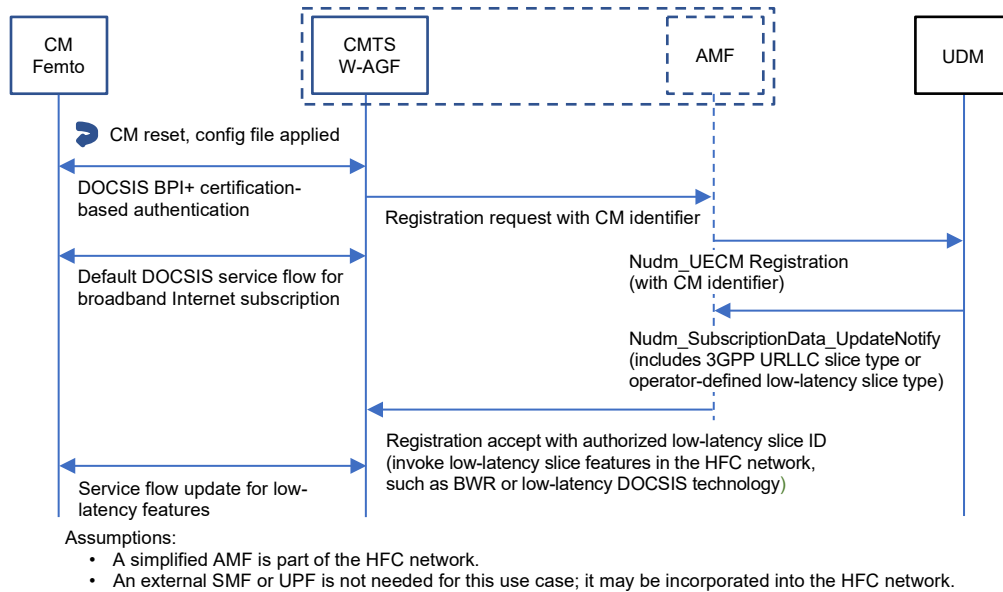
CM Femto

CMTS W-AGF

AMF

UDM

CM reset, config file applied

DOCSIS BPI+ certification-based authentication

Registration request with CM identifier

Nudm_UECM Registration (with CM identifier)

Default DOCSIS service flow for broadband Internet subscription

Nudm_SubscriptionData_UpdateNotify (includes 3GPP URLLC slice type or operator-defined low-latency slice type)

Registration accept with authorized low-latency slice ID (invoke low-latency slice features in the HFC network, such as BWR or low-latency DOCSIS technology)

Service flow update for low-latency features

Assumptions:
• A simplified AMF is part of the HFC network.
• An external SMF or UPF is not needed for this use case; it may be incorporated into the HFC network.